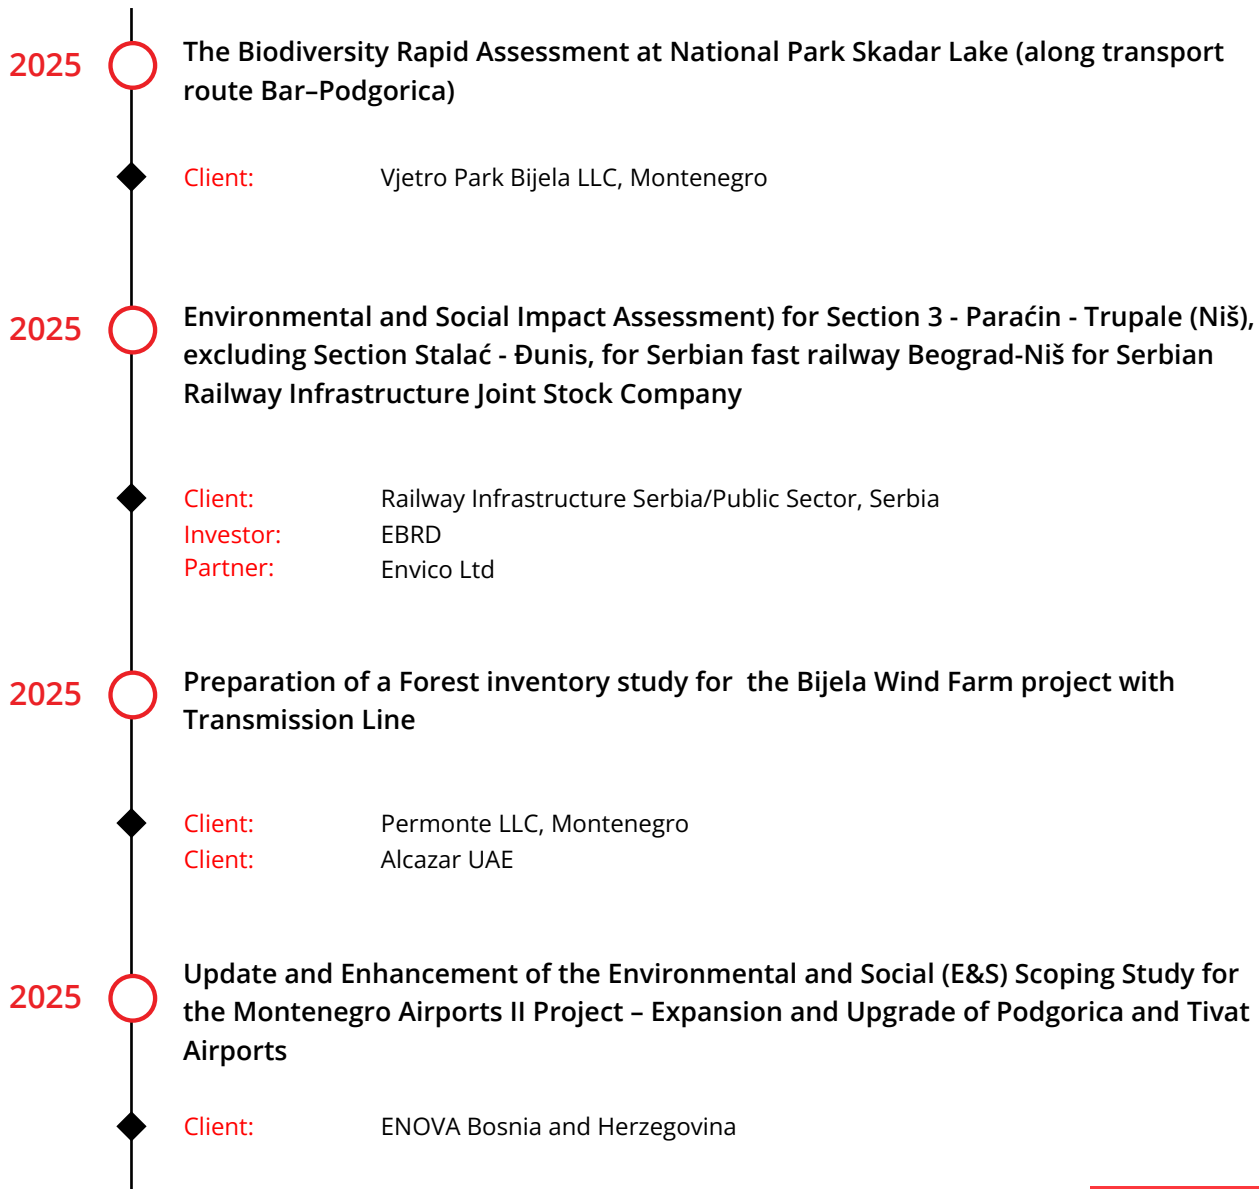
2025

The Biodiversity Rapid Assessment at National Park Skadar Lake (along transport route Bar–Podgorica)

Client: Vjetro Park Bijela LLC, Montenegro

2025

Environmental and Social Impact Assessment) for Section 3 - Paraćin - Trupale (Niš), excluding Section Stalać - Đunis, for Serbian fast railway Beograd-Niš for Serbian Railway Infrastructure Joint Stock Company

Client: Railway Infrastructure Serbia/Public Sector, Serbia
Investor: EBRD
Partner: Envico Ltd

2025

Preparation of a Forest inventory study for the Bijela Wind Farm project with Transmission Line

Client: Permonte LLC, Montenegro
Client: Alcazar UAE

2025

Update and Enhancement of the Environmental and Social (E&S) Scoping Study for the Montenegro Airports II Project – Expansion and Upgrade of Podgorica and Tivat Airports

Client: ENOVA Bosnia and Herzegovina